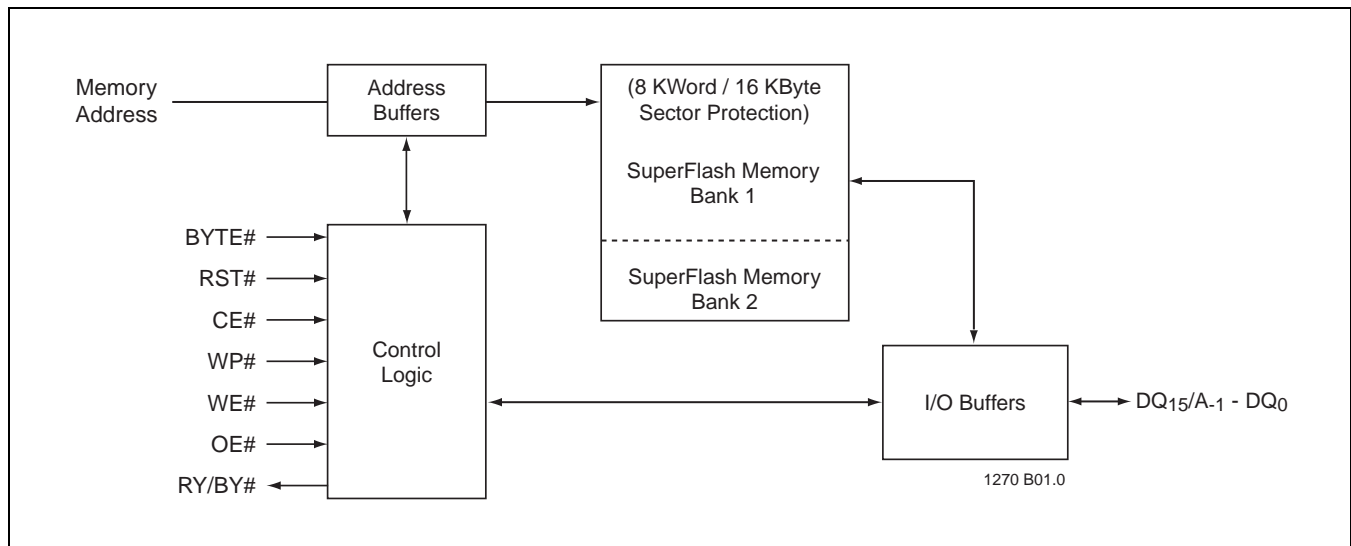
Memory Address

Address Buffers

(8 KWord / 16 KByte Sector Protection)

SuperFlash Memory Bank 1

SuperFlash Memory Bank 2

BYTE#

RST#

CE#

WP#

WE#

OE#

RY/BY#

Control Logic

I/O Buffers

$DQ_{15}/A_{-1}$ - $DQ_0$

1270 B01.0